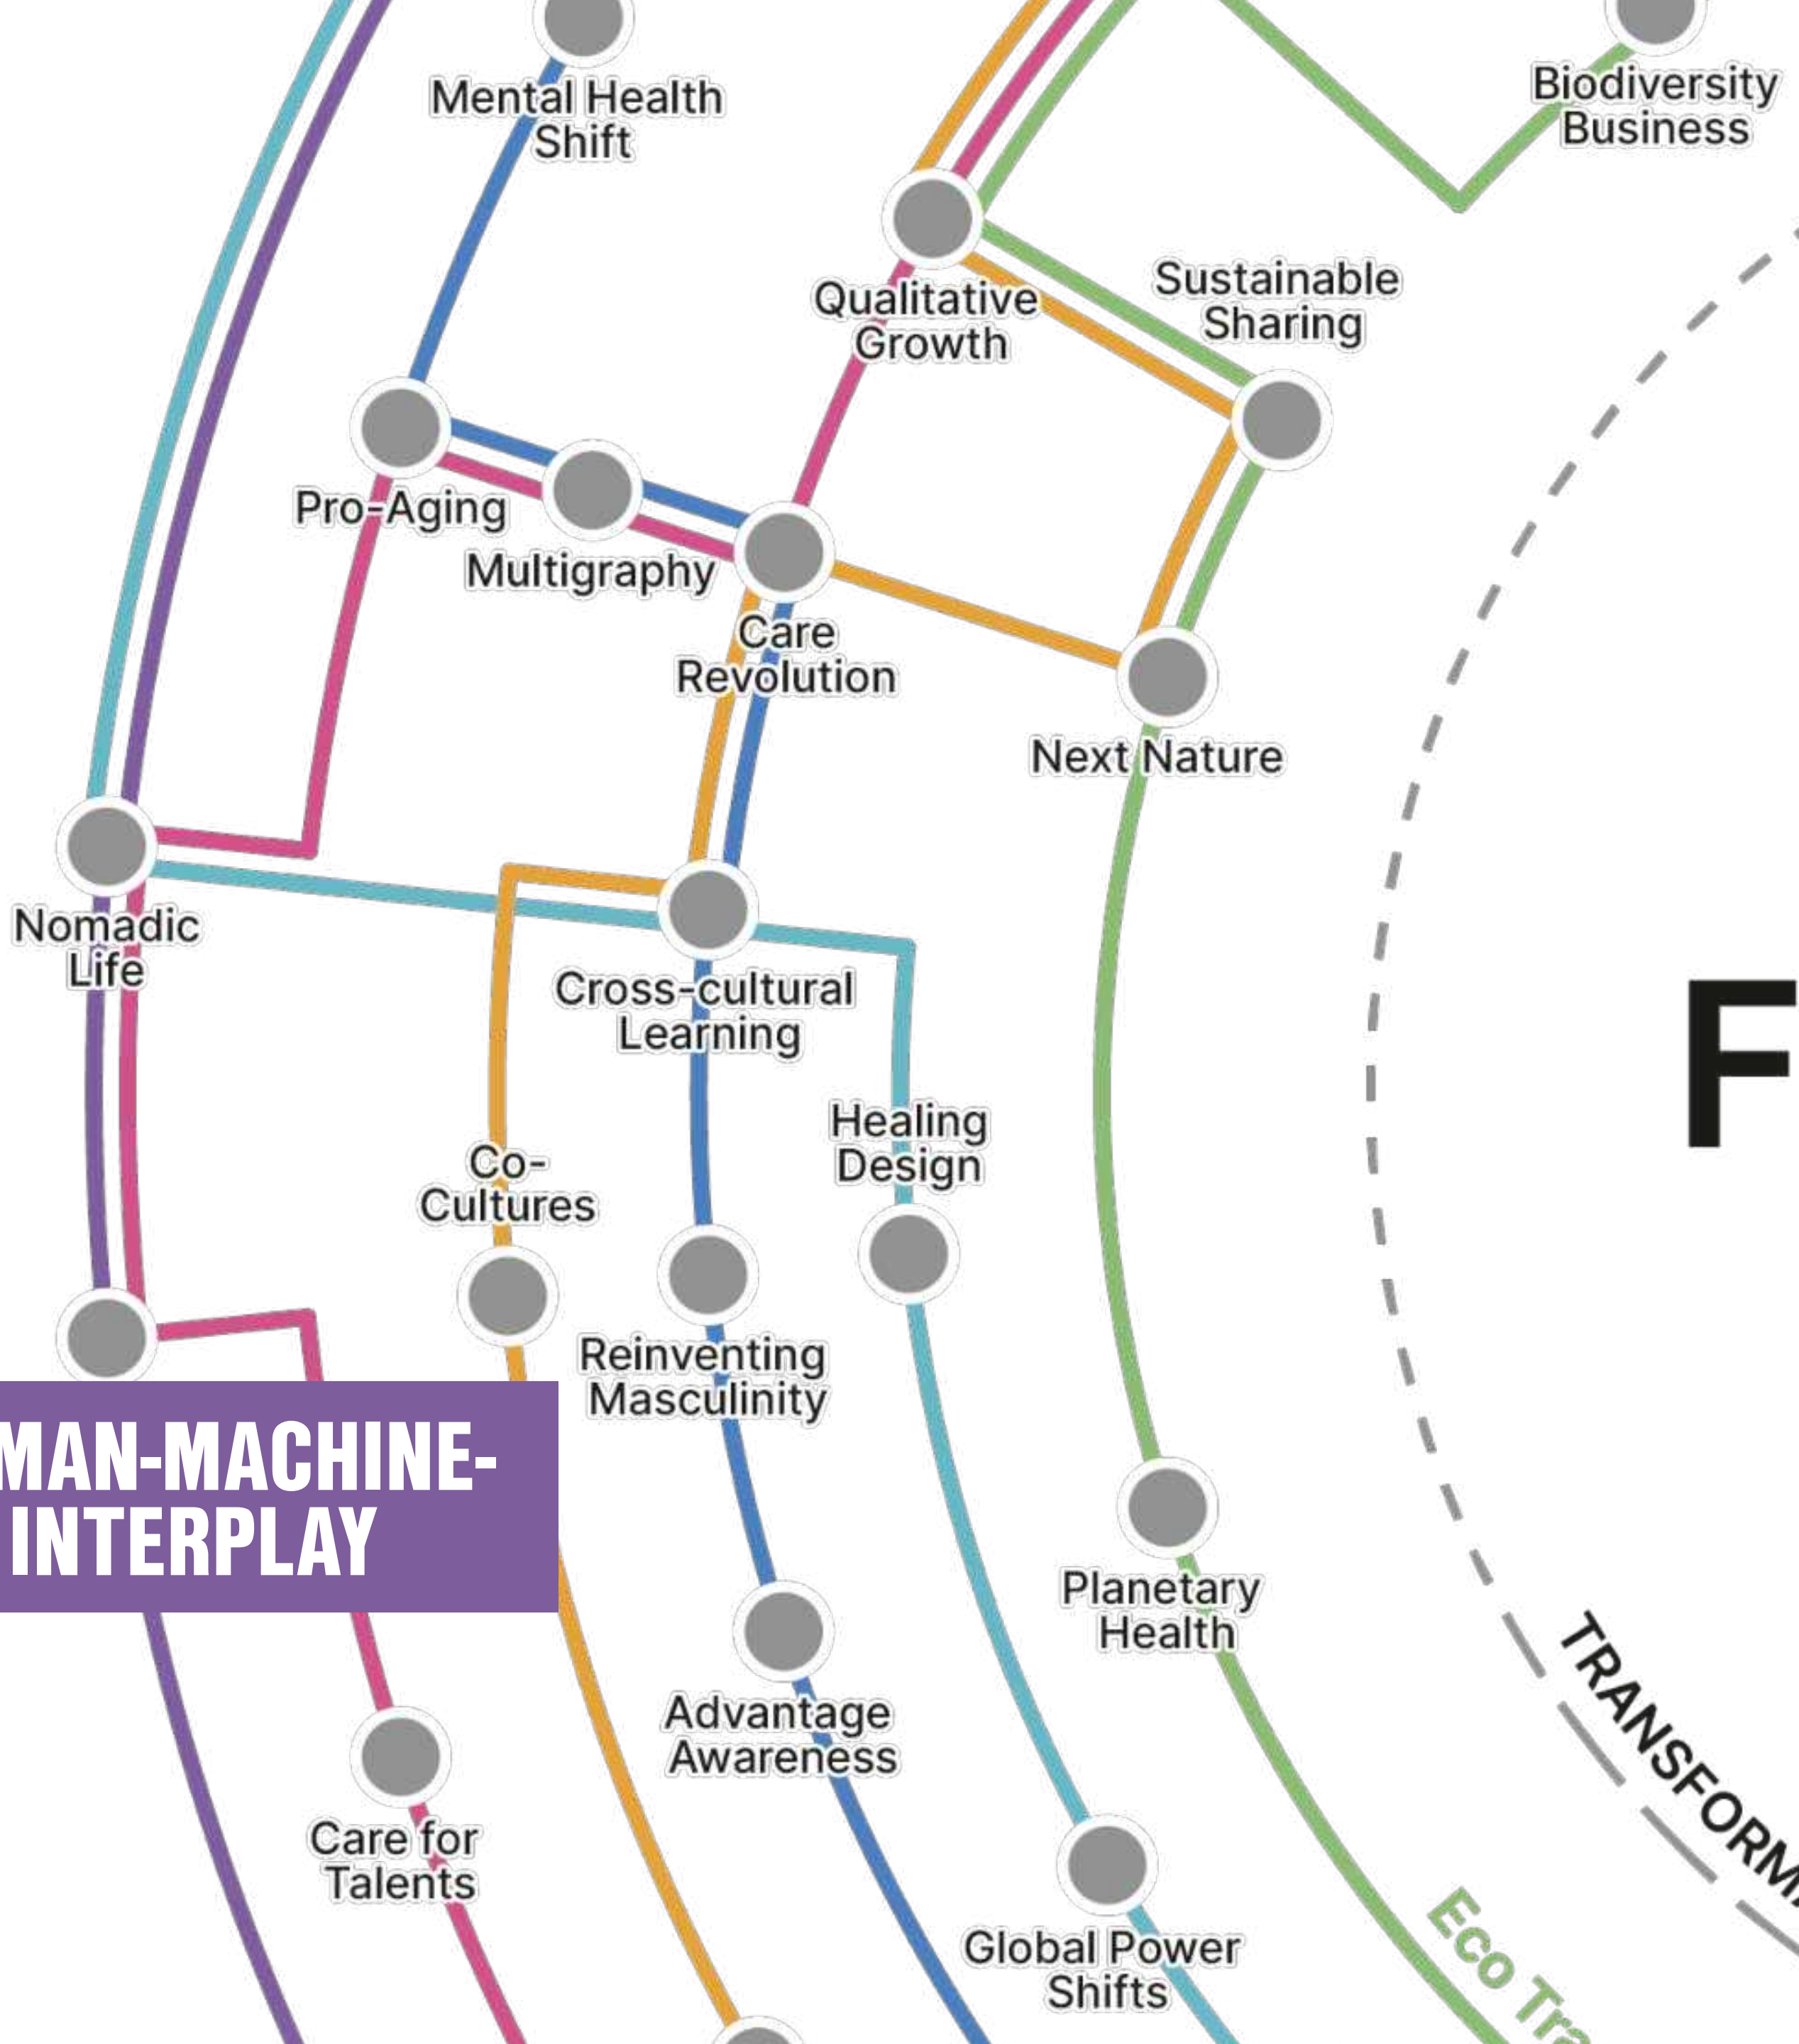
Mental Health Shift

Biodiversity Business

Qualitative Growth

Sustainable Sharing

Pro-Aging

Multigraphy

Care Revolution

Next Nature

Nomadic Life

Cross-cultural Learning

F

Healing Design

Co-Cultures

Reinventing Masculinity

MAN-MACHINE-INTERPLAY

Planetary Health

TRANSFORM

Advantage Awareness

Care for Talents

Global Power Shifts

Eco Tra